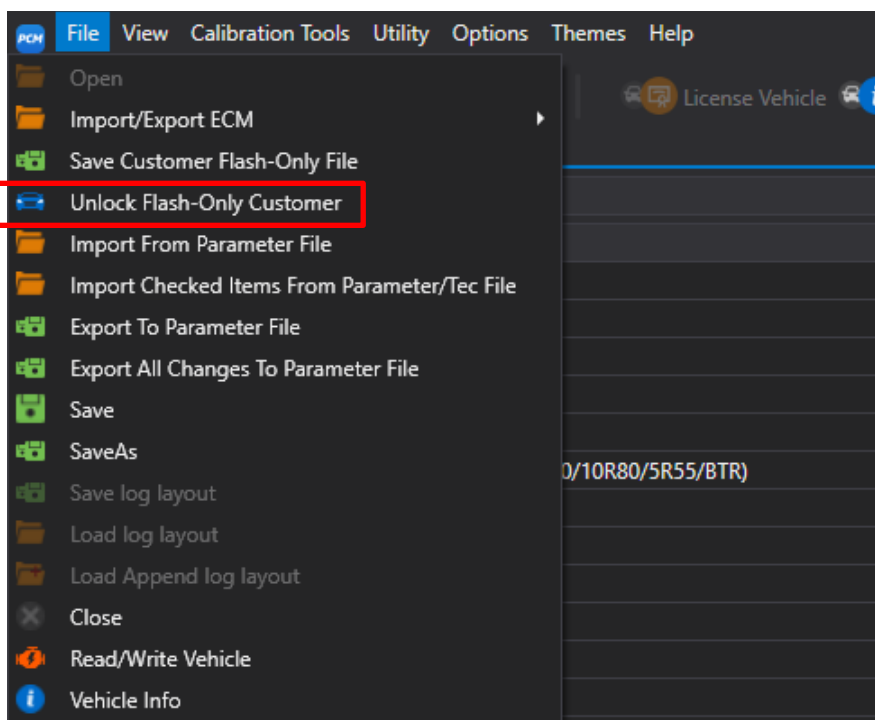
PCM File View Calibration Tools Utility Options Themes Help

Open
Import/Export ECM
Save Customer Flash-Only File
Unlock Flash-Only Customer
Import From Parameter File
Import Checked Items From Parameter/Tec File
Export To Parameter File
Export All Changes To Parameter File
Save
SaveAs
Save log layout
Load log layout
Load Append log layout
Close
Read/Write Vehicle
Vehicle Info

License Vehicle

0/10R80/5R55/BTR)